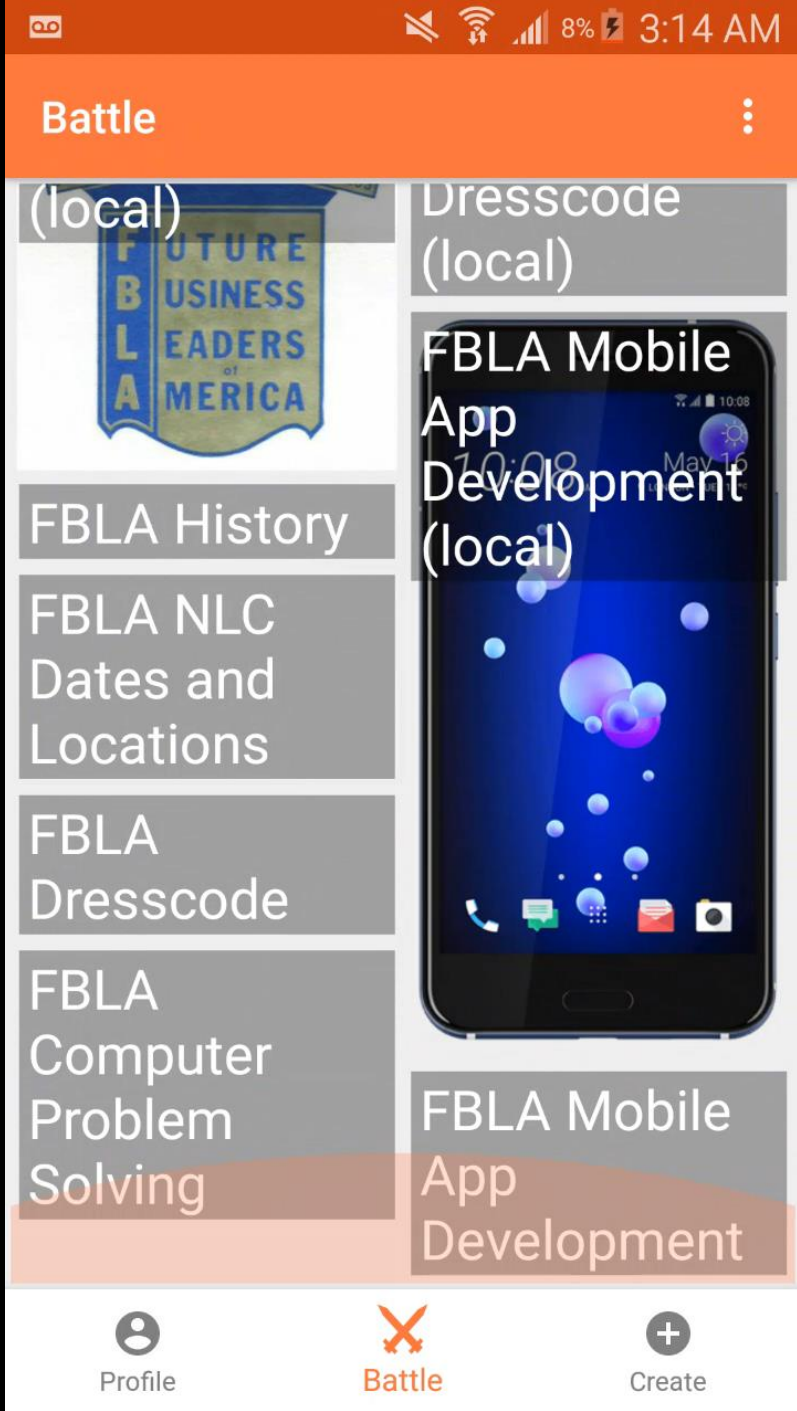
8% 3:14 AM

Battle

(local)

FUTURE BUSINESS LEADERS of AMERICA

FBLA History

FBLA NLC Dates and Locations

FBLA Dresscode

FBLA Computer Problem Solving

Dresscode (local)

FBLA Mobile App Development (local)

10:08

10:08 May 16

FBLA Mobile App Development

Profile

Battle

Create